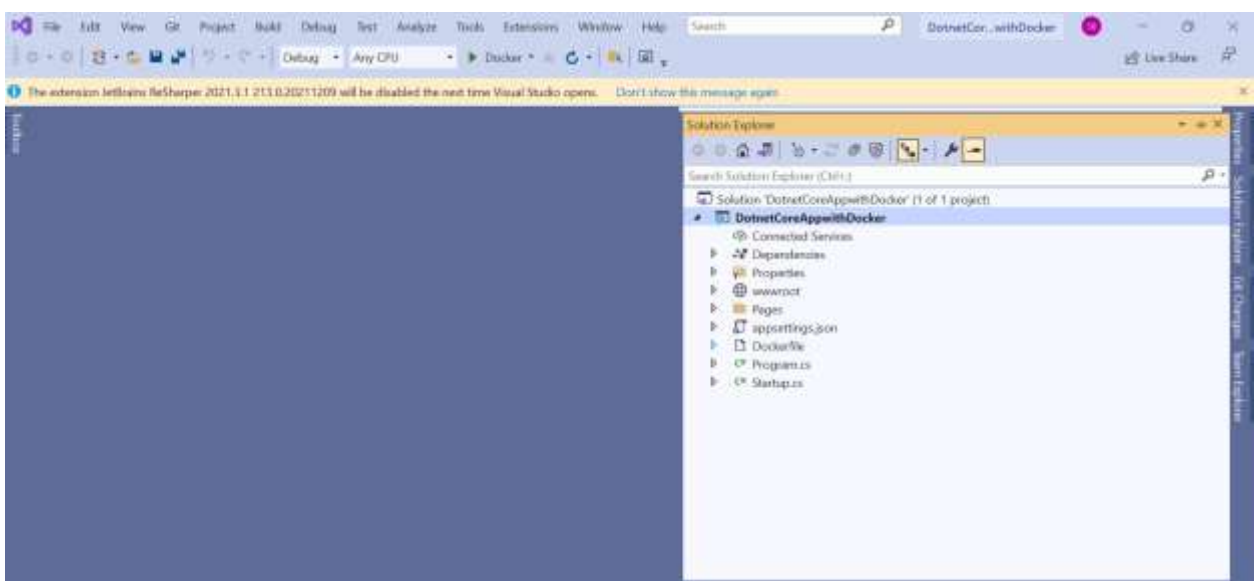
File Edit View Git Project Build Debug Test Analyze Tools Extensions Window Help Search DotnetCor...withDocker

Debug Any CPU Docker Live Share

The extension JetBrains ReSharper 2021.3.1 213.0.20211209 will be disabled the next time Visual Studio opens. Don't show this message again

Toolbox

Solution Explorer

Search Solution Explorer (Ctrl+;)

Solution 'DotnetCoreAppwithDocker' (1 of 1 project)
DotnetCoreAppwithDocker
Connected Services
Dependencies
Properties
wwwroot
Pages
appsettings.json
Dockerfile
Program.cs
Startup.cs

Properties Solution Explorer Git Changes Team Explorer